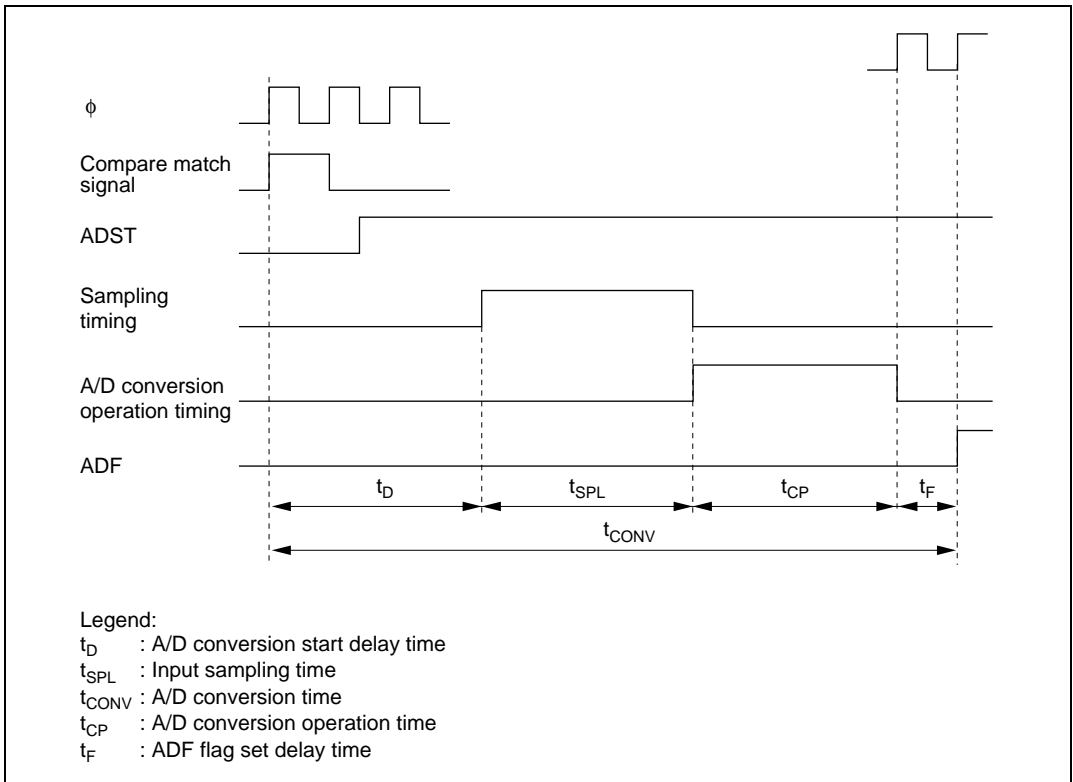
$\phi$

Compare match signal

ADST

Sampling timing

A/D conversion operation timing

ADF

$t_D$

$t_{SPL}$

$t_{CP}$

$t_F$

$t_{CONV}$

Legend:
$t_D$ : A/D conversion start delay time
$t_{SPL}$ : Input sampling time
$t_{CONV}$ : A/D conversion time
$t_{CP}$ : A/D conversion operation time
$t_F$ : ADF flag set delay time